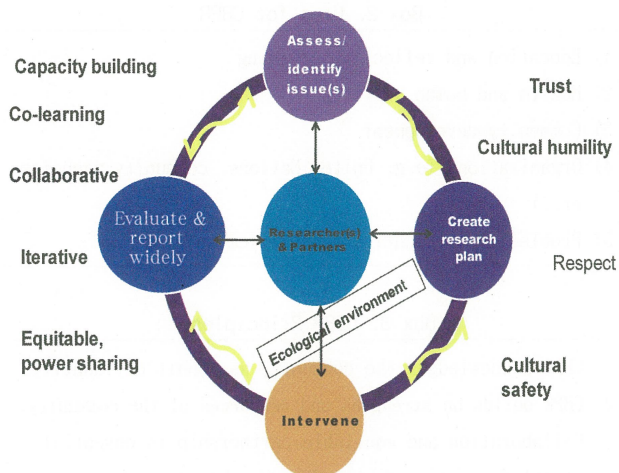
Capacity building

Co-learning

Collaborative

Iterative

Equitable, power sharing

Assess/ identify issue(s)

Trust

Cultural humility

Respect

Cultural safety

Evaluate & report widely

Researcher(s) & Partners

Create research plan

Ecological environment

Intervene